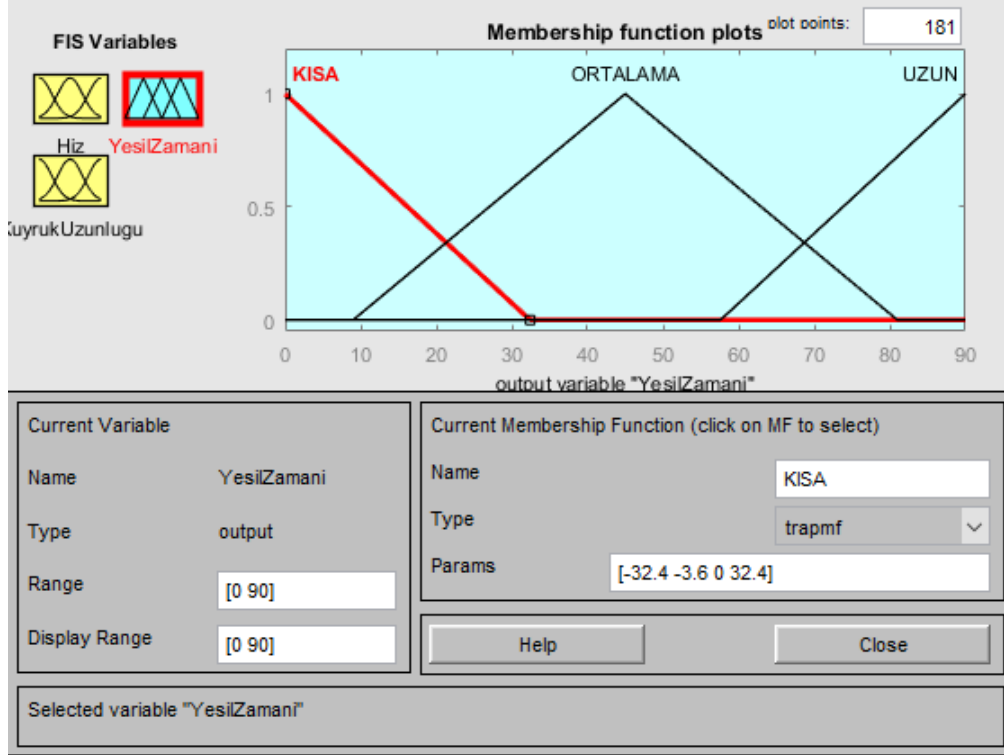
FIS Variables

Hiz YesilZamani

KuyrukUzunlugu

Membership function plots

plot points: 181

KISA ORTALAMA UZUN

1

0.5

0

0 10 20 30 40 50 60 70 80 90

output variable "YesilZamani"

Current Variable

Name YesilZamani

Type output

Range [0 90]

Display Range [0 90]

Current Membership Function (click on MF to select)

Name KISA

Type trapmf

Params [-32.4 -3.6 0 32.4]

Help

Close

Selected variable "YesilZamani"